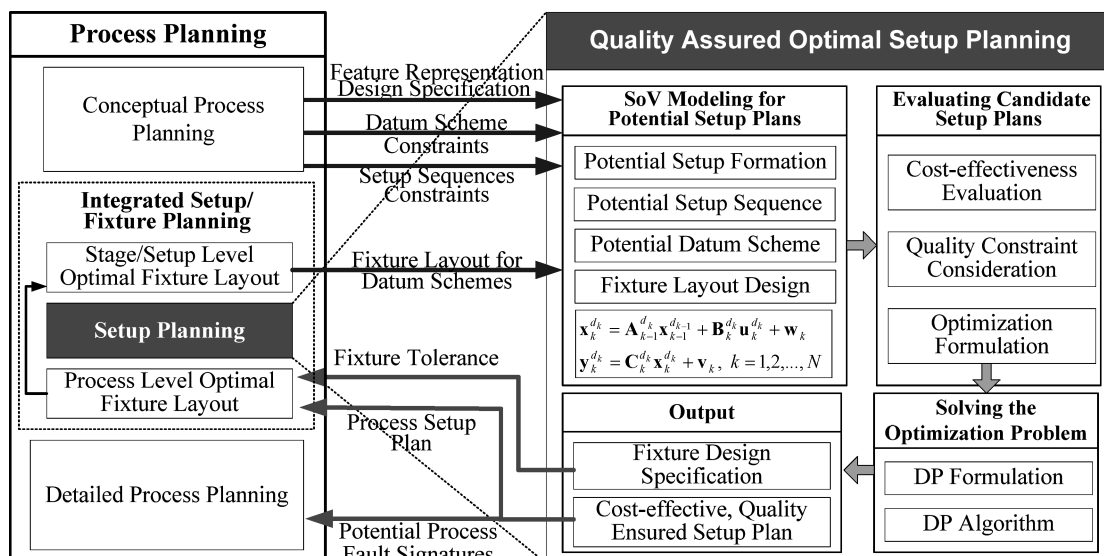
Process Planning

Conceptual Process Planning

Integrated Setup/ Fixture Planning

Stage/Setup Level Optimal Fixture Layout

Setup Planning

Process Level Optimal Fixture Layout

Detailed Process Planning

Feature Representation Design Specification

Datum Scheme Constraints

Setup Sequences Constraints

Fixture Layout for Datum Schemes

Fixture Tolerance

Process Setup Plan

Potential Process Fault Signatures

Quality Assured Optimal Setup Planning

SoV Modeling for Potential Setup Plans

Potential Setup Formation

Potential Setup Sequence

Potential Datum Scheme

Fixture Layout Design

$\mathbf{x}_k^{d_k} = \mathbf{A}_{k-1}^{d_k}\mathbf{x}_{k-1}^{d_{k-1}} + \mathbf{B}_k^{d_k}\mathbf{u}_k^{d_k} + \mathbf{w}_k$
$\mathbf{y}_k^{d_k} = \mathbf{C}_k^{d_k}\mathbf{x}_k^{d_k} + \mathbf{v}_k,\ k = 1,2,...,N$

Evaluating Candidate Setup Plans

Cost-effectiveness Evaluation

Quality Constraint Consideration

Optimization Formulation

Output

Fixture Design Specification

Cost-effective, Quality Ensured Setup Plan

Solving the Optimization Problem

DP Formulation

DP Algorithm